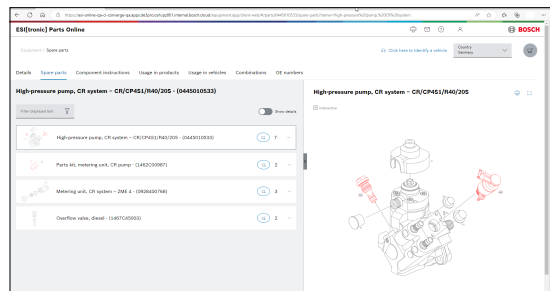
https://esi-online-qa-v3-converge-quazpp.bd2prc.com/p000/internal.bosch.de/ui/equipment/app/store-web/#/parts/0445010533/spare-parts?name=High-pressure%20pump,%20CR%20system

ESI[tronic] Parts Online

BOSCH

Equipment > Spare parts

Click here to identify a vehicle

Country
Germany

Details Spare parts Component instructions Usage in products Usage in vehicles Combinations OE numbers

High-pressure pump, CR system – CR/CP4S1/R40/20S – (0445010533)

Filter displayed list

Show details

High-pressure pump, CR system – CR/CP4S1/R40/20S – (0445010533)

7

Parts kit, metering unit, CR pump – (1462C00987)

2

Metering unit, CR system – ZME 4 – (0928400768)

3

Overflow valve, diesel – (1467C45003)

2

High-pressure pump, CR system – CR/CP4S1/R40/20S

Interactive